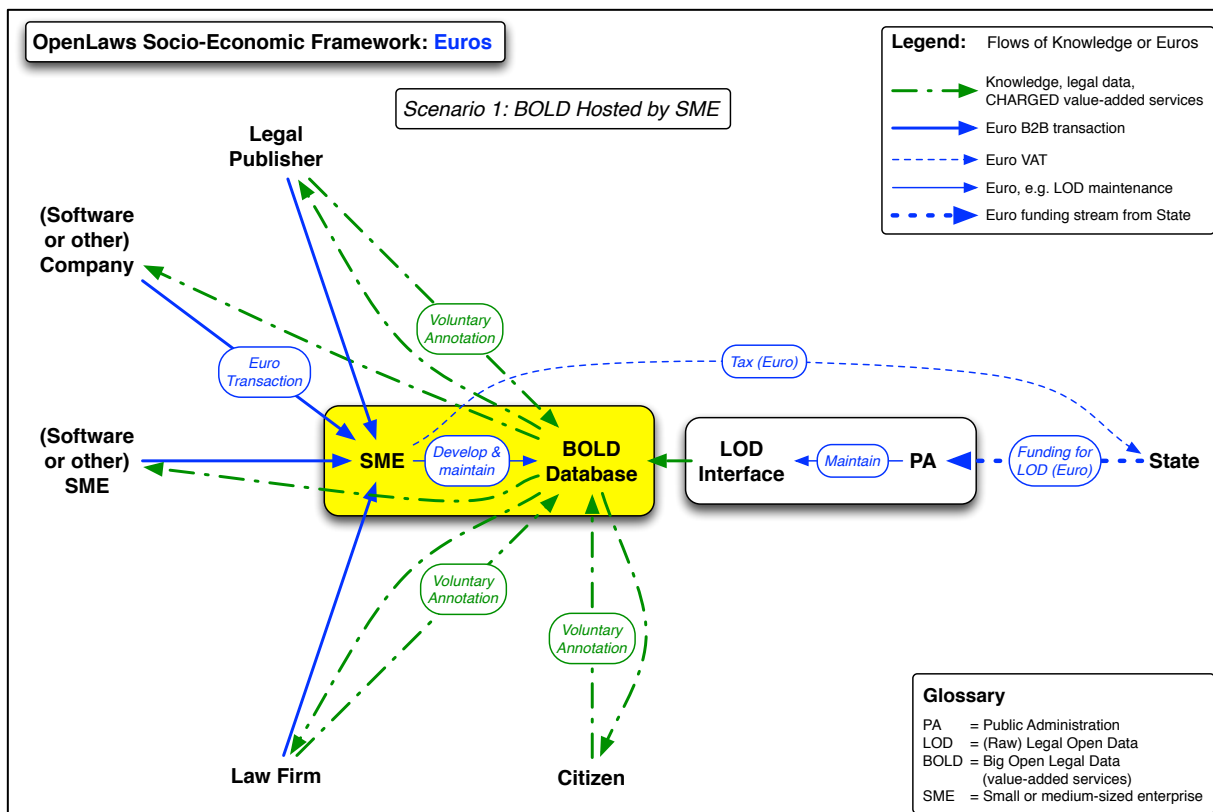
OpenLaws Socio-Economic Framework: Euros

Legend: Flows of Knowledge or Euros

Knowledge, legal data, CHARGED value-added services

Euro B2B transaction

Euro VAT

Euro, e.g. LOD maintenance

Euro funding stream from State

Scenario 1: BOLD Hosted by SME

Legal Publisher

(Software or other) Company

Voluntary Annotation

Euro Transaction

Tax (Euro)

(Software or other) SME

SME

Develop & maintain

BOLD Database

LOD Interface

Maintain

PA

Funding for LOD (Euro)

State

Voluntary Annotation

Voluntary Annotation

Law Firm

Citizen

Glossary

PA = Public Administration
LOD = (Raw) Legal Open Data
BOLD = Big Open Legal Data (value-added services)
SME = Small or medium-sized enterprise